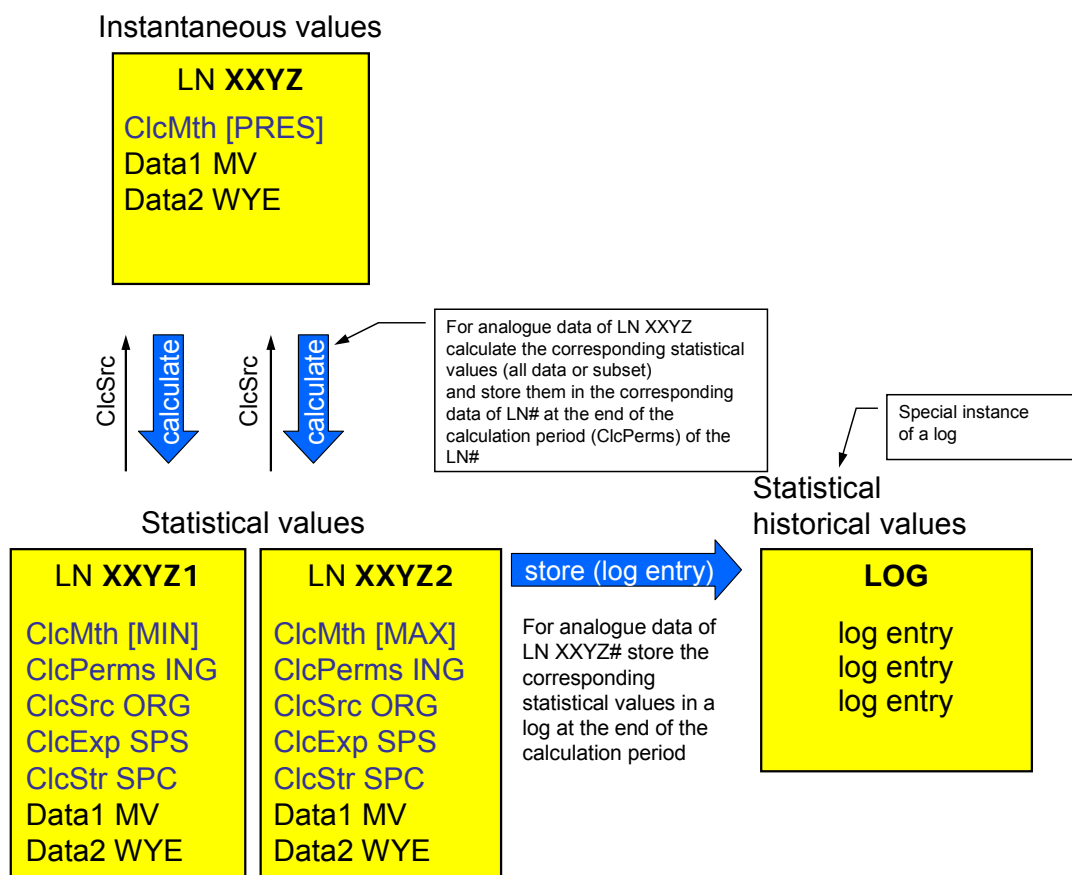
Instantaneous values

LN **XXYZ**

ClcMth [PRES]
Data1 MV
Data2 WYE

ClcSrc

calculate

ClcSrc

calculate

For analogue data of LN XXYZ calculate the corresponding statistical values (all data or subset) and store them in the corresponding data of LN# at the end of the calculation period (ClcPerms) of the LN#

Special instance of a log

Statistical values

Statistical historical values

LN **XXYZ1**

ClcMth [MIN]
ClcPerms ING
ClcSrc ORG
ClcExp SPS
ClcStr SPC
Data1 MV
Data2 WYE

LN **XXYZ2**

ClcMth [MAX]
ClcPerms ING
ClcSrc ORG
ClcExp SPS
ClcStr SPC
Data1 MV
Data2 WYE

store (log entry)

For analogue data of LN XXYZ# store the corresponding statistical values in a log at the end of the calculation period

**LOG**

log entry
log entry
log entry